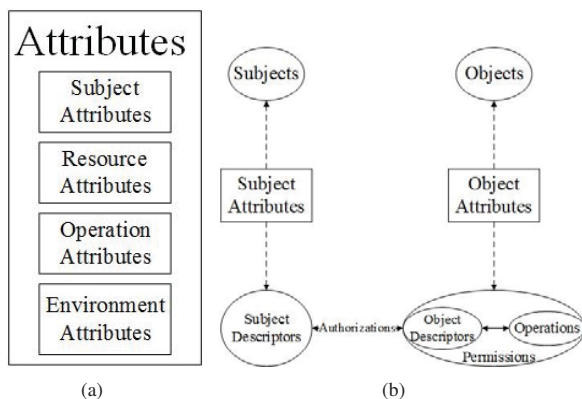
Attributes

Subject Attributes

Resource Attributes

Operation Attributes

Environment Attributes

(a)

Subjects

Subject Attributes

Subject Descriptors

Authorizations

Objects

Object Attributes

Object Descriptors

Operations

Permissions

(b)